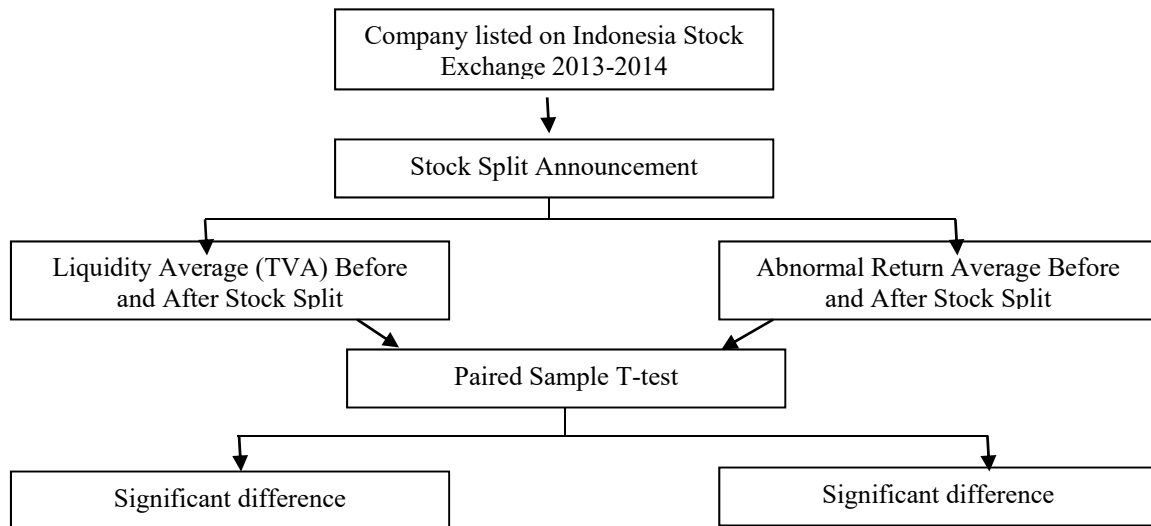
Company listed on Indonesia Stock Exchange 2013-2014

Stock Split Announcement

Liquidity Average (TVA) Before and After Stock Split

Abnormal Return Average Before and After Stock Split

Paired Sample T-test

Significant difference

Significant difference